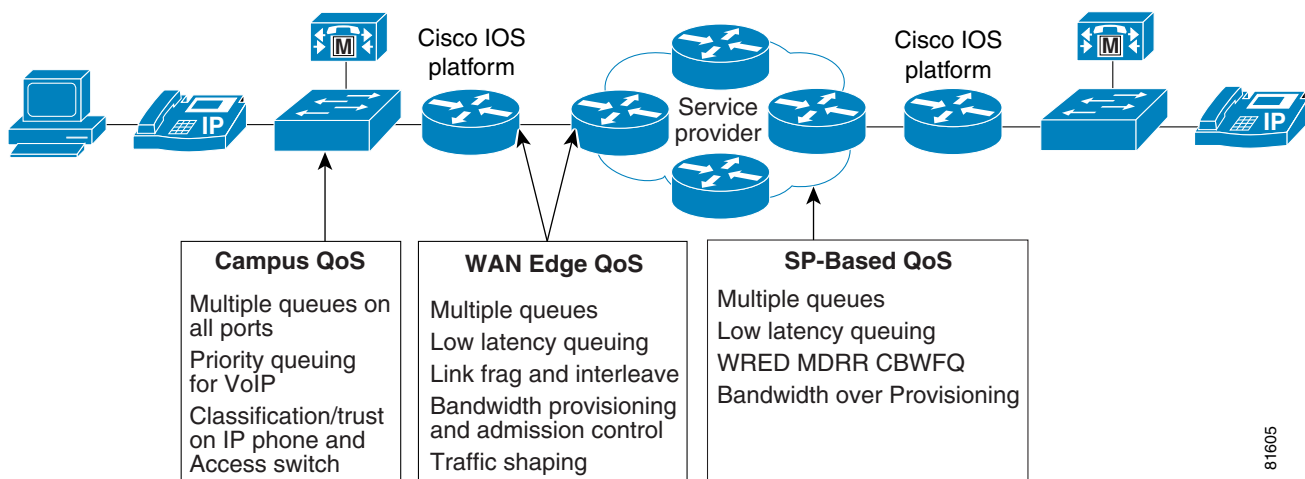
M

Cisco IOS platform

Service provider

Cisco IOS platform

M

IP

IP

Campus QoS

Multiple queues on all ports

Priority queuing for VoIP

Classification/trust on IP phone and Access switch

WAN Edge QoS

Multiple queues

Low latency queuing

Link frag and interleave

Bandwidth provisioning and admission control

Traffic shaping

SP-Based QoS

Multiple queues

Low latency queuing

WRED MDRR CBWFQ

Bandwidth over Provisioning

81605